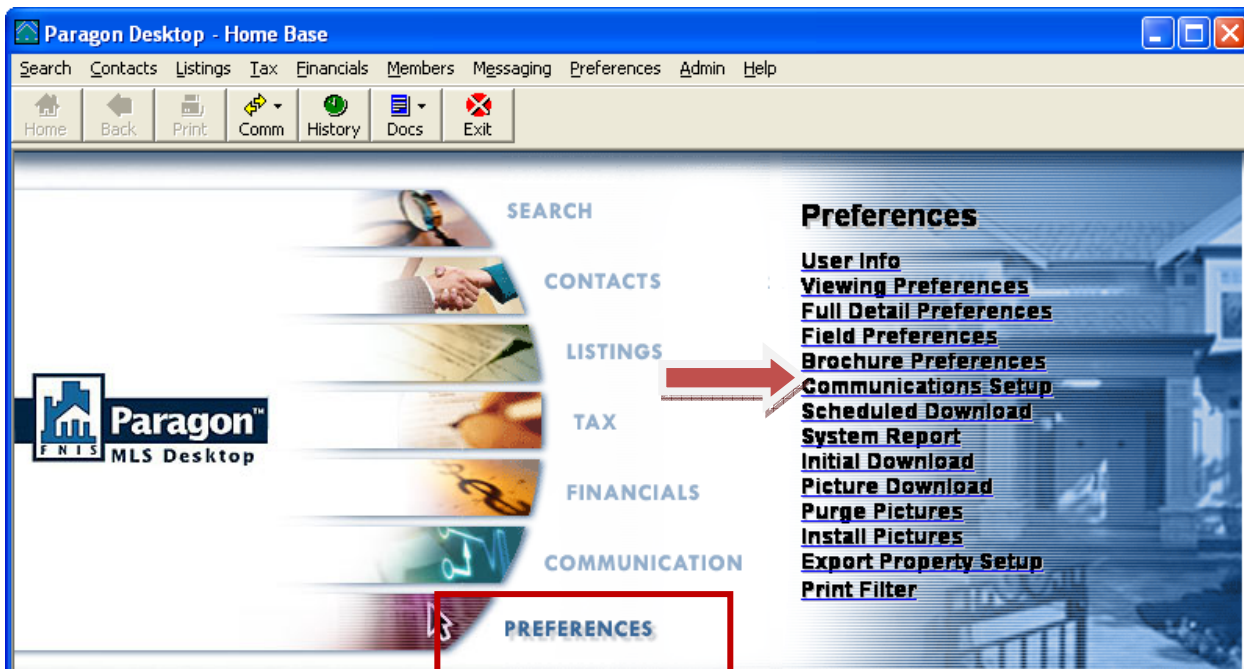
Paragon Desktop - Home Base

Search Contacts Listings Tax Financials Members Messaging Preferences Admin Help

Home Back Print Comm History Docs Exit

SEARCH
CONTACTS
LISTINGS
TAX
FINANCIALS
COMMUNICATION
PREFERENCES

Paragon™
FNIS MLS Desktop

Preferences
User Info
Viewing Preferences
Full Detail Preferences
Field Preferences
Brochure Preferences
Communications Setup
Scheduled Download
System Report
Initial Download
Picture Download
Purge Pictures
Install Pictures
Export Property Setup
Print Filter